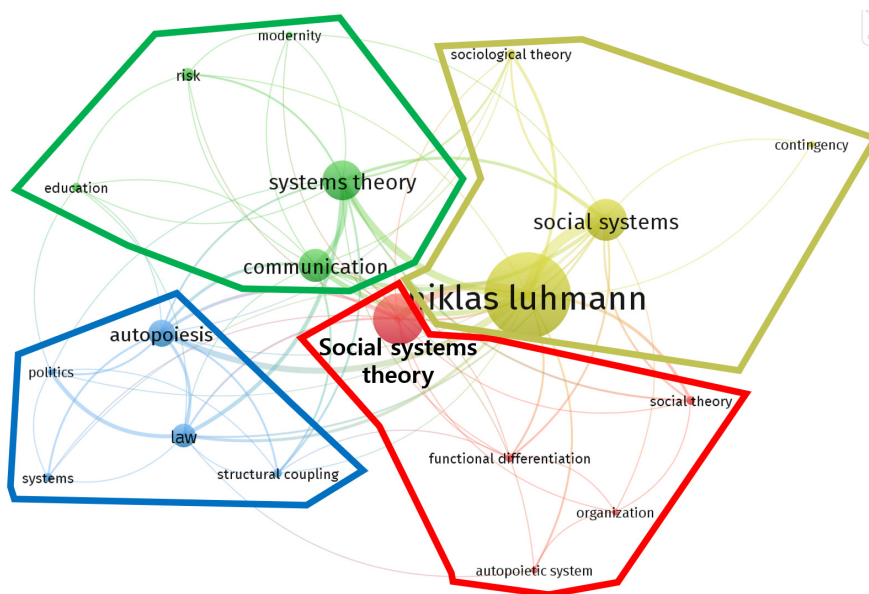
modernity
risk
education
systems theory
communication
sociological theory
contingency
social systems
niklas luhmann
autopoiesis
politics
law
systems
structural coupling
Social systems theory
social theory
functional differentiation
organization
autopoietic system